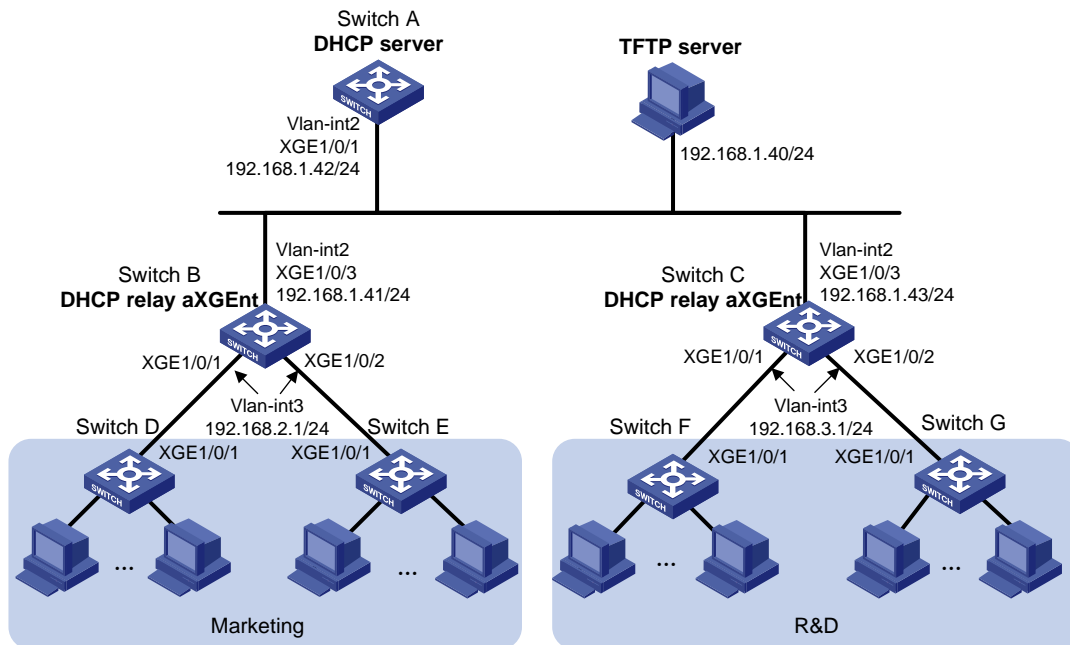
Switch A
DHCP server

TFTP server

Vlan-int2
XGE1/0/1
192.168.1.42/24

192.168.1.40/24

Vlan-int2
XGE1/0/3
192.168.1.41/24

Switch B
DHCP relay aXGEnt

Vlan-int2
XGE1/0/3
192.168.1.43/24

Switch C
DHCP relay aXGEnt

XGE1/0/1
XGE1/0/2
Vlan-int3
192.168.2.1/24

XGE1/0/1
XGE1/0/2
Vlan-int3
192.168.3.1/24

Switch D
XGE1/0/1
Switch E
XGE1/0/1

Switch F
XGE1/0/1
Switch G
XGE1/0/1

...
...
...
...

Marketing

R&D